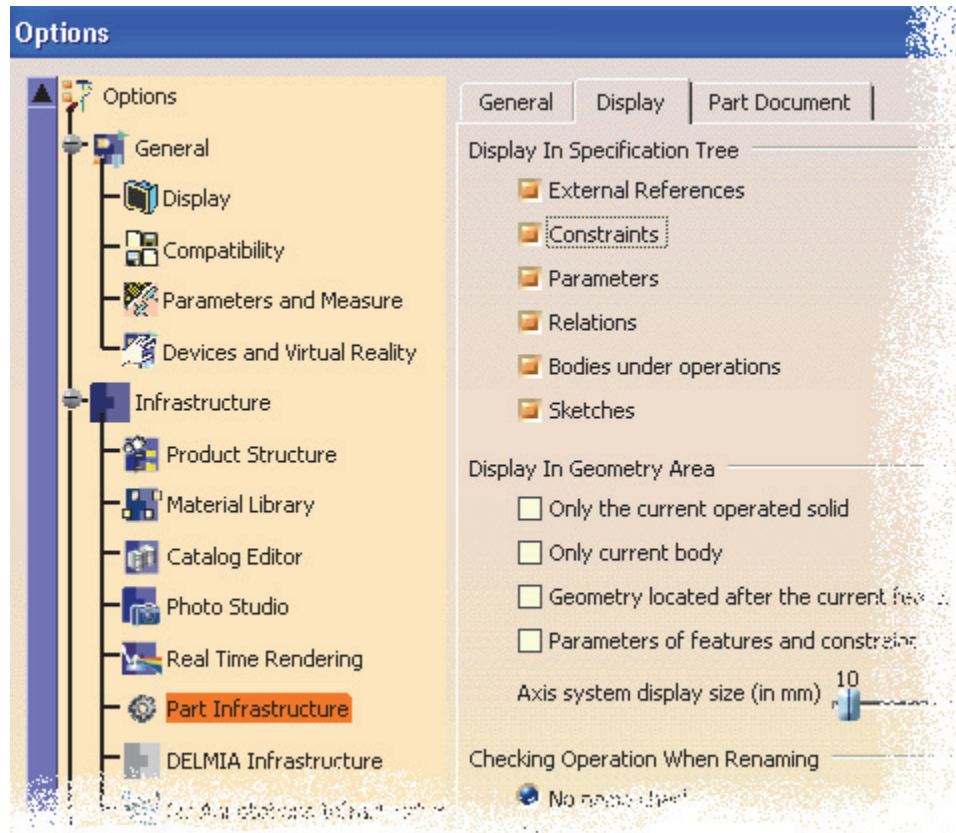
Options

Options
General
Display
Compatibility
Parameters and Measure
Devices and Virtual Reality
Infrastructure
Product Structure
Material Library
Catalog Editor
Photo Studio
Real Time Rendering
Part Infrastructure
DELMIA Infrastructure
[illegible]

General | Display | Part Document

Display In Specification Tree
External References
Constraints
Parameters
Relations
Bodies under operations
Sketches

Display In Geometry Area
Only the current operated solid
Only current body
Geometry located after the current fe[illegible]
Parameters of features and constra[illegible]
Axis system display size (in mm) 10

Checking Operation When Renaming
No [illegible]